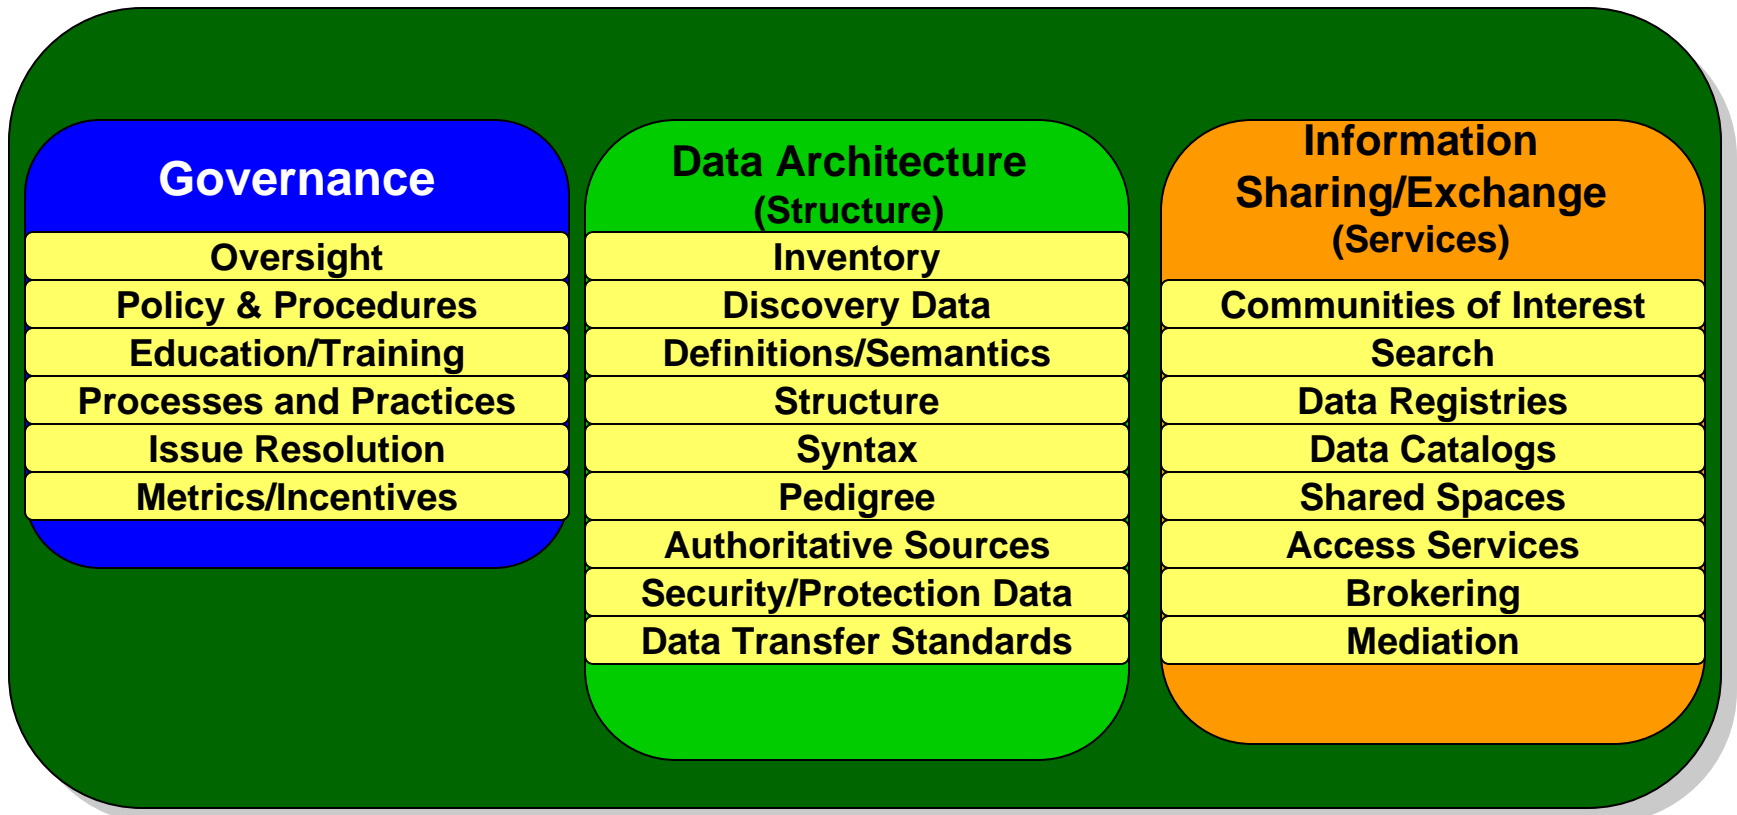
Governance

Oversight

Policy & Procedures

Education/Training

Processes and Practices

Issue Resolution

Metrics/Incentives

Data Architecture (Structure)

Inventory

Discovery Data

Definitions/Semantics

Structure

Syntax

Pedigree

Authoritative Sources

Security/Protection Data

Data Transfer Standards

Information Sharing/Exchange (Services)

Communities of Interest

Search

Data Registries

Data Catalogs

Shared Spaces

Access Services

Brokering

Mediation